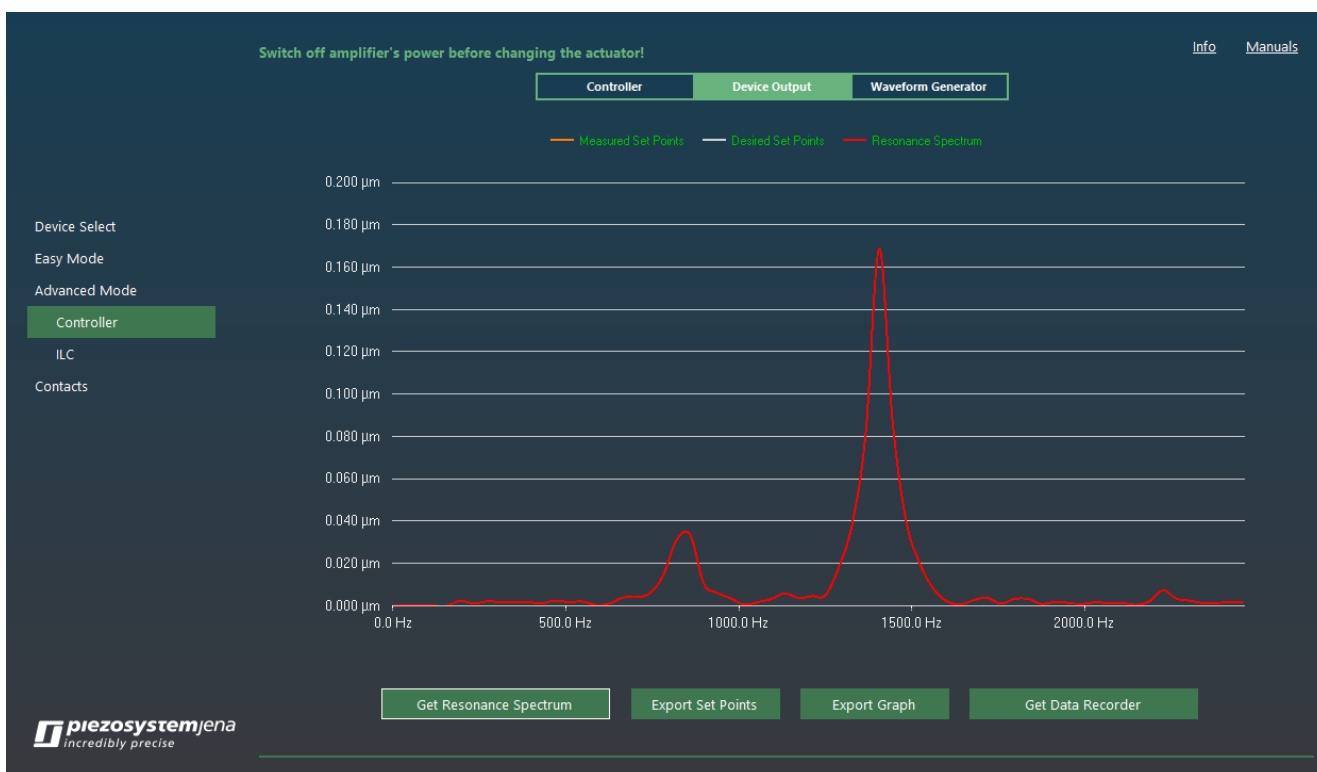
Switch off amplifier's power before changing the actuator!

Info Manuals

Controller | Device Output | Waveform Generator

Measured Set Points Desired Set Points Resonance Spectrum

Device Select
Easy Mode
Advanced Mode
Controller
ILC
Contacts

0.200 µm
0.180 µm
0.160 µm
0.140 µm
0.120 µm
0.100 µm
0.080 µm
0.060 µm
0.040 µm
0.020 µm
0.000 µm

0.0 Hz 500.0 Hz 1000.0 Hz 1500.0 Hz 2000.0 Hz

piezosystemjena
incredibly precise

Get Resonance Spectrum Export Set Points Export Graph Get Data Recorder